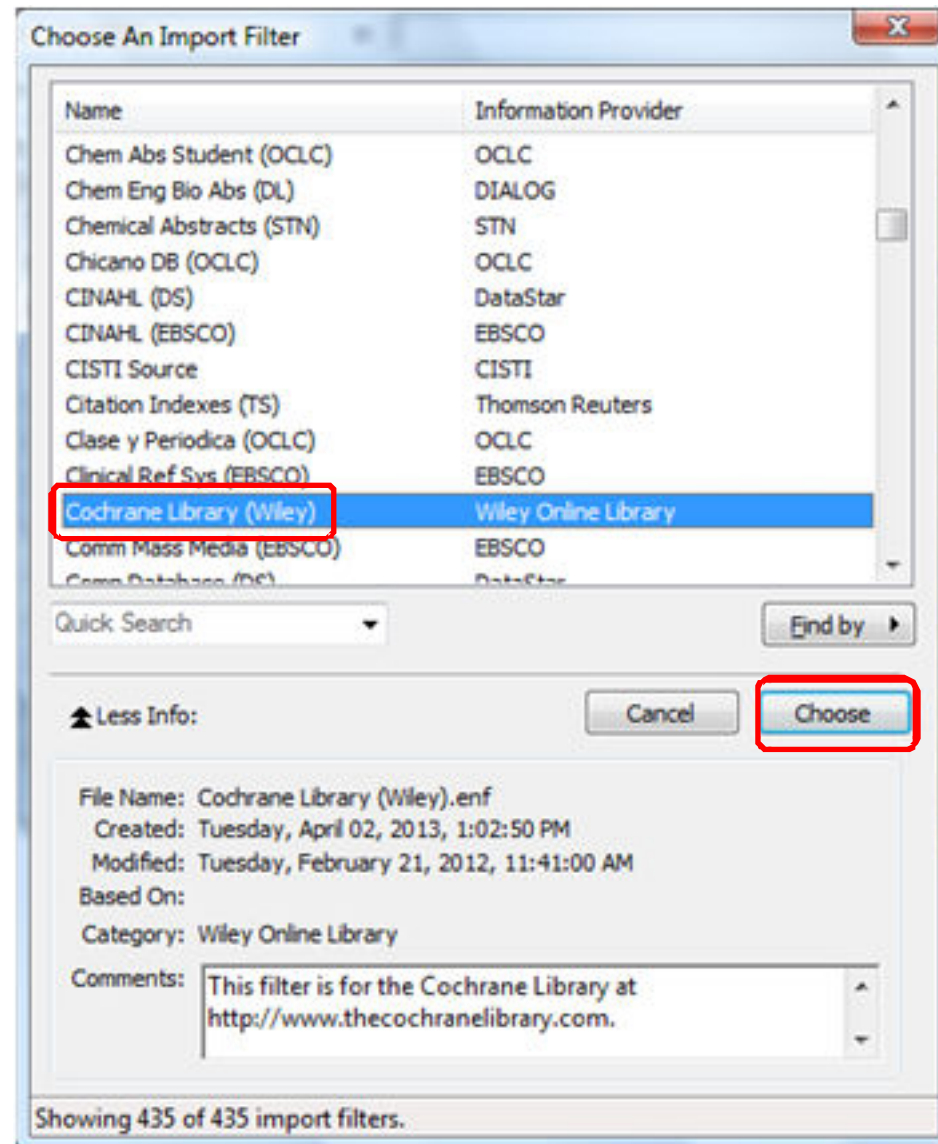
Choose An Import Filter

| Name | Information Provider |
|---|---|
| Chem Abs Student (OCLC) | OCLC |
| Chem Eng Bio Abs (DL) | DIALOG |
| Chemical Abstracts (STN) | STN |
| Chicano DB (OCLC) | OCLC |
| CINAHL (DS) | DataStar |
| CINAHL (EBSCO) | EBSCO |
| CISTI Source | CISTI |
| Citation Indexes (TS) | Thomson Reuters |
| Clase y Periodica (OCLC) | OCLC |
| Clinical Ref Sys (EBSCO) | EBSCO |
| Cochrane Library (Wiley) | Wiley Online Library |
| Comm Mass Media (EBSCO) | EBSCO |
| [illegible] | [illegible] |

Quick Search

Find by

Less Info:

Cancel

Choose

File Name: Cochrane Library (Wiley).enf
Created: Tuesday, April 02, 2013, 1:02:50 PM
Modified: Tuesday, February 21, 2012, 11:41:00 AM
Based On:
Category: Wiley Online Library
Comments: This filter is for the Cochrane Library at http://www.thecochranelibrary.com.

Showing 435 of 435 import filters.